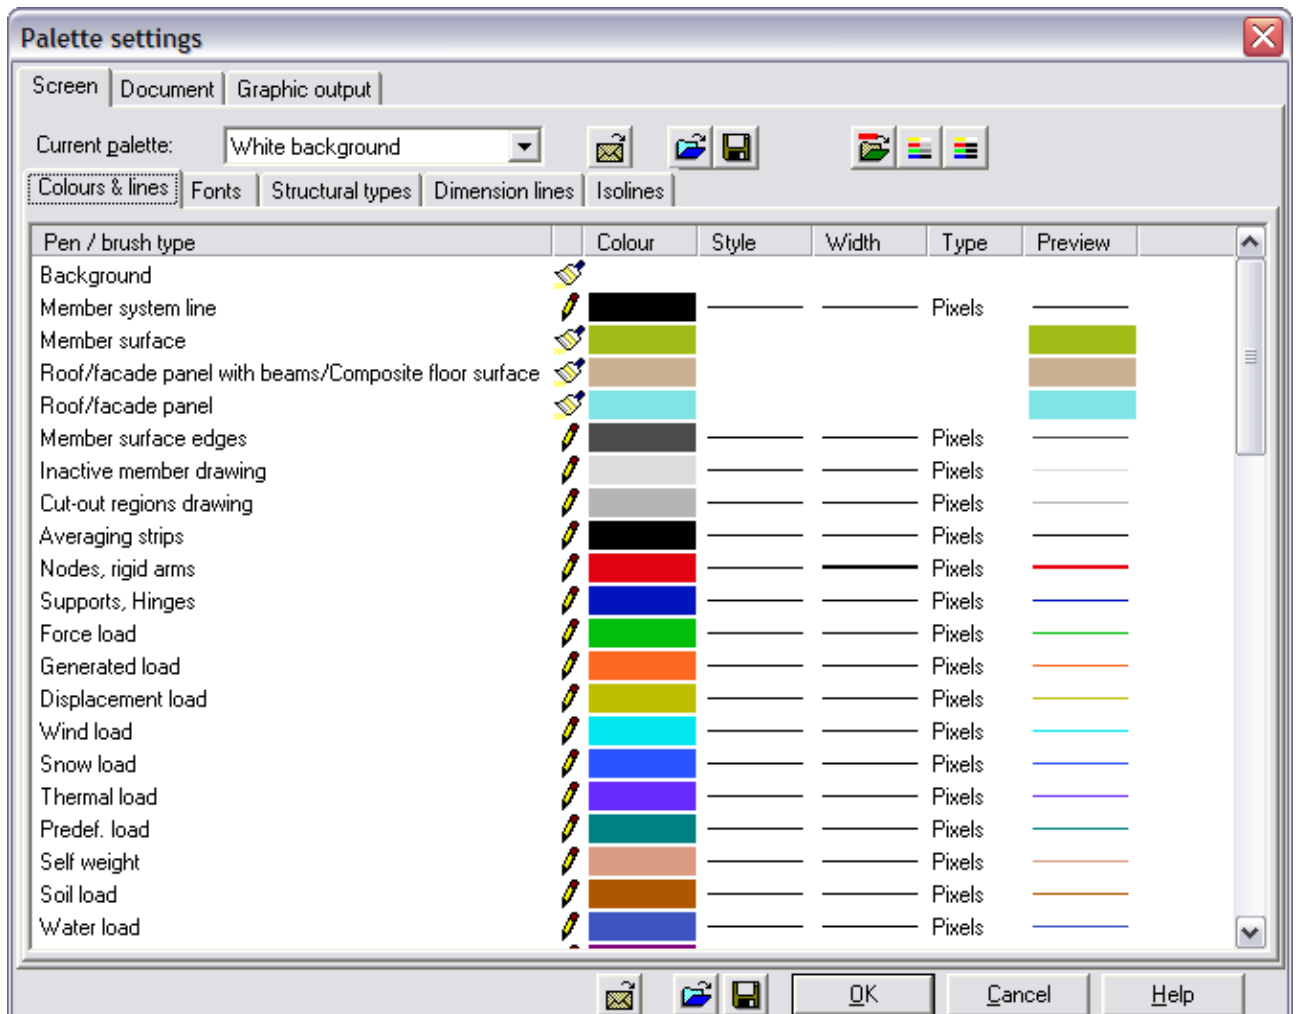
Palette settings

Screen | Document | Graphic output

Current palette: White background

Colours & lines | Fonts | Structural types | Dimension lines | Isolines

| Pen / brush type | Colour | Style | Width | Type | Preview |
|---|---|---|---|---|---|
| Background | | | | | |
| Member system line | | | | Pixels | |
| Member surface | | | | | |
| Roof/facade panel with beams/Composite floor surface | | | | | |
| Roof/facade panel | | | | | |
| Member surface edges | | | | Pixels | |
| Inactive member drawing | | | | Pixels | |
| Cut-out regions drawing | | | | Pixels | |
| Averaging strips | | | | Pixels | |
| Nodes, rigid arms | | | | Pixels | |
| Supports, Hinges | | | | Pixels | |
| Force load | | | | Pixels | |
| Generated load | | | | Pixels | |
| Displacement load | | | | Pixels | |
| Wind load | | | | Pixels | |
| Snow load | | | | Pixels | |
| Thermal load | | | | Pixels | |
| Predef. load | | | | Pixels | |
| Self weight | | | | Pixels | |
| Soil load | | | | Pixels | |
| Water load | | | | Pixels | |

OK | Cancel | Help